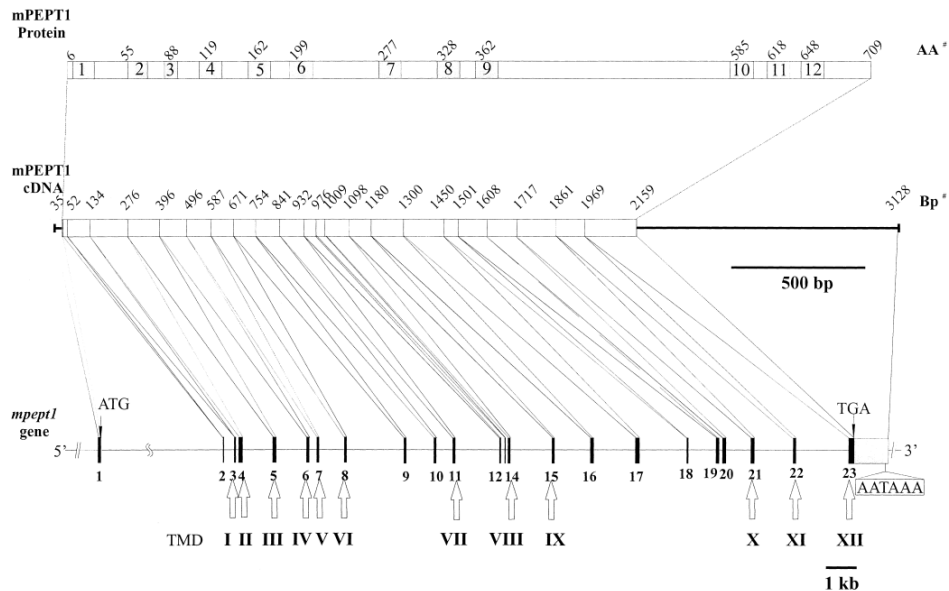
mPEPT1 Protein

6 55 88 119 162 199 277 328 362 585 618 648 709 AA#

1 2 3 4 5 6 7 8 9 10 11 12

mPEPT1 cDNA

35 52 134 276 396 496 587 671 754 841 932 976 1009 1098 1180 1300 1450 1501 1608 1717 1861 1969 2159 3128 Bp#

500 bp

mpept1 gene

ATG

TGA

5' 3'

1 2 3 4 5 6 7 8 9 10 11 12 14 15 16 17 18 19 20 21 22 23

AATAAA

TMD I II III IV V VI VII VIII IX X XI XII

1 kb